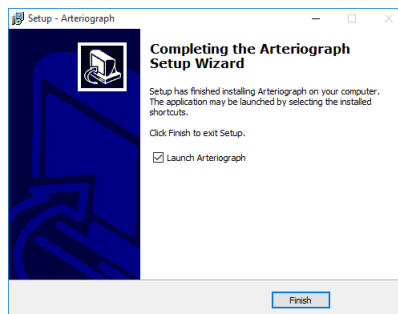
Setup - Arteriograph

Completing the Arteriograph Setup Wizard

Setup has finished installing Arteriograph on your computer. The application may be launched by selecting the installed shortcuts.

Click Finish to exit Setup.

Launch Arteriograph

Finish